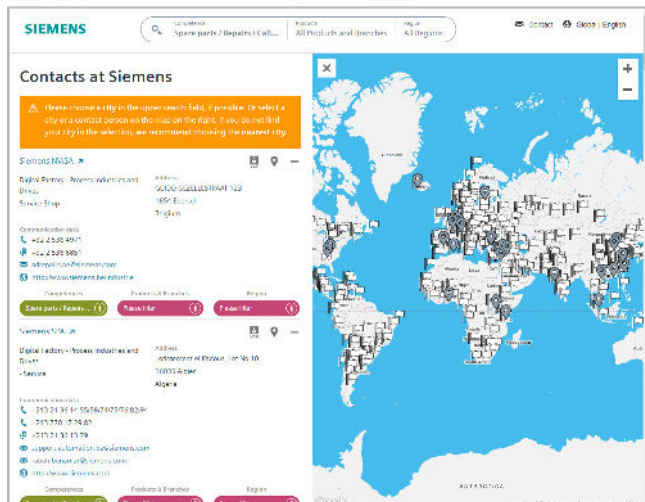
SIEMENS

Competence
Spare parts / Repairs / Call...

Products
All Products and Branches

Region
All Regions

Contact
Global | English

Contacts at Siemens

Please choose a city in the upper search field, if possible. Or select a city or a contact person on the map on the right. If you do not find your city in the selection, we recommend choosing the nearest city.

Siemens NV/SA

Digital Factory - Process Industries and Drives
Service Shop

Address
GUIDO GEZELLESTRAAT 123
1654 Beersel
Belgium

Communication data
+32 2 536 4971
+32 2 536 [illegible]
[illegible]@siemens.com
http://www.siemens.be/industrie

Competence
Spare parts / Repairs
Products & Branches
Please filter
Region
Please filter

Siemens S.p.A.

Digital Factory - Process Industries and Drives
- Service

Address
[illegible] El Khouas, Lot No. 10
16000 Alger
Algeria

Communication data
+213 21 34 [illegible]
+213 770 17 79 82
+213 21 34 13 79
support.customer@siemens.com
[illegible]@siemens.com
http://www.siemens.com

Competence
Products & Branches
Region

+
−